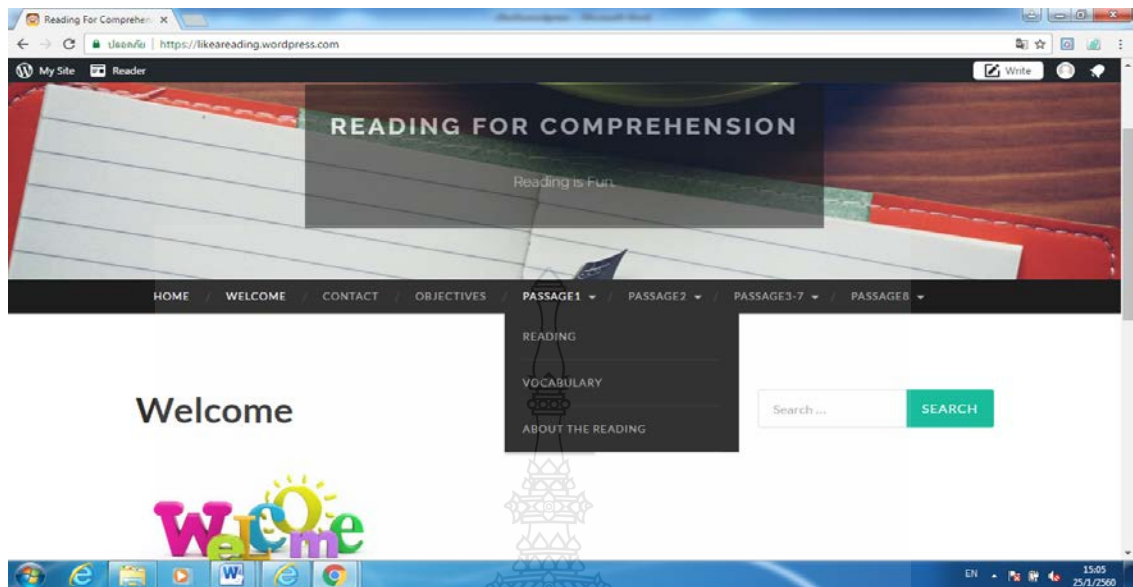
Reading For Comprehen ×

ปลอดภัย | https://likeareading.wordpress.com

My Site Reader

Write

READING FOR COMPREHENSION

Reading is Fun.

HOME / WELCOME / CONTACT / OBJECTIVES / PASSAGE1 / PASSAGE2 / PASSAGE3-7 / PASSAGE8

READING

VOCABULARY

ABOUT THE READING

Welcome

Search ...

SEARCH

WELCOME

EN 15:05 25/1/2560